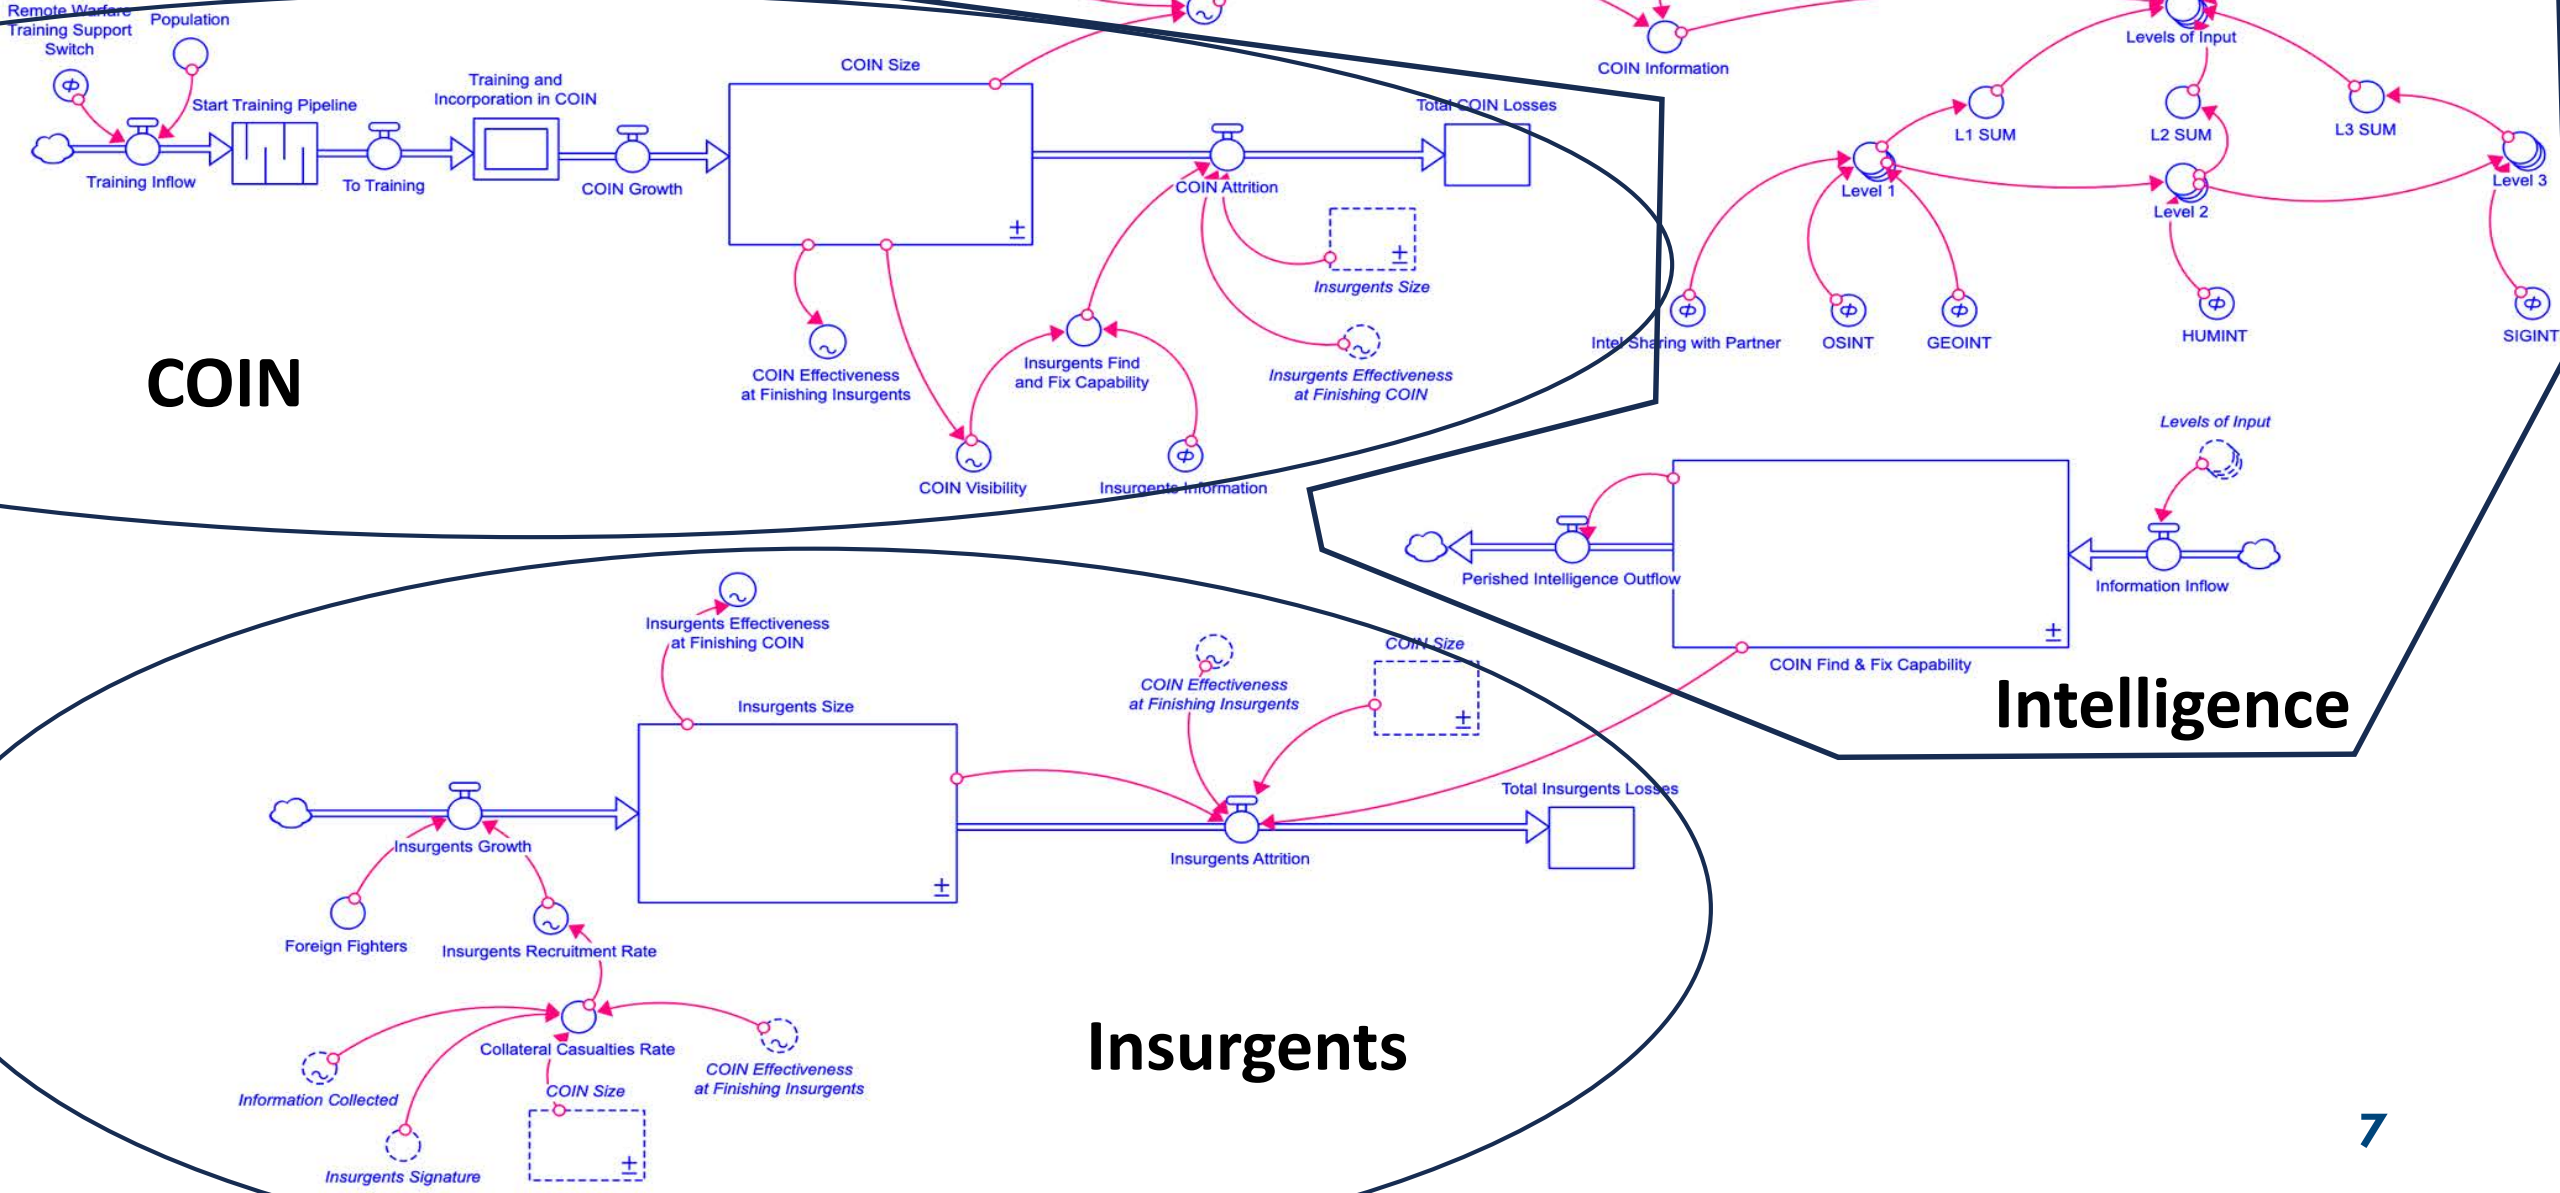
Remote Warfare Training Support Switch
Population
Start Training Pipeline
Training and Incorporation in COIN
COIN Size
Total COIN Losses
Training Inflow
To Training
COIN Growth
COIN Attrition
$\pm$
$\pm$
Insurgents Size
COIN Effectiveness at Finishing Insurgents
Insurgents Find and Fix Capability
Insurgents Effectiveness at Finishing COIN
COIN
COIN Visibility
Insurgents Information
COIN Information
Levels of Input
L1 SUM
L2 SUM
L3 SUM
Level 1
Level 2
Level 3
Intel Sharing with Partner
OSINT
GEOINT
HUMINT
SIGINT
Levels of Input
Perished Intelligence Outflow
Information Inflow
$\pm$
COIN Find & Fix Capability
Intelligence
Insurgents Effectiveness at Finishing COIN
Insurgents Size
COIN Effectiveness at Finishing Insurgents
COIN Size
$\pm$
Total Insurgents Losses
Insurgents Growth
Insurgents Attrition
$\pm$
Foreign Fighters
Insurgents Recruitment Rate
Collateral Casualties Rate
Information Collected
COIN Size
COIN Effectiveness at Finishing Insurgents
Insurgents
Insurgents Signature
$\pm$
7